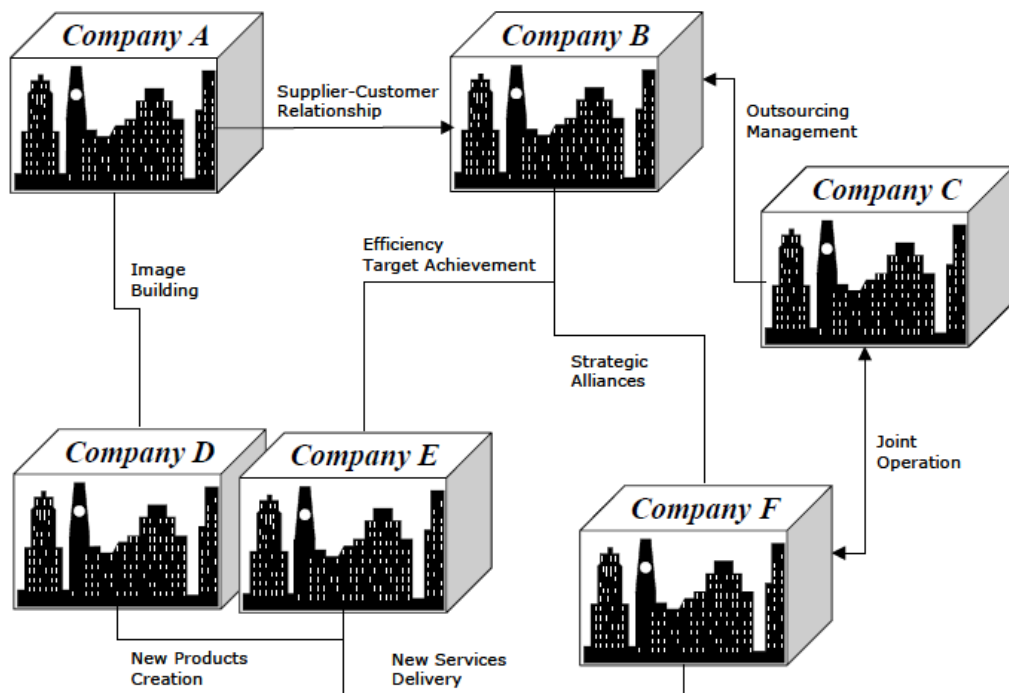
Company A

Supplier-Customer Relationship

Company B

Outsourcing Management

Company C

Image Building

Efficiency Target Achievement

Strategic Alliances

Joint Operation

Company D

Company E

Company F

New Products Creation

New Services Delivery